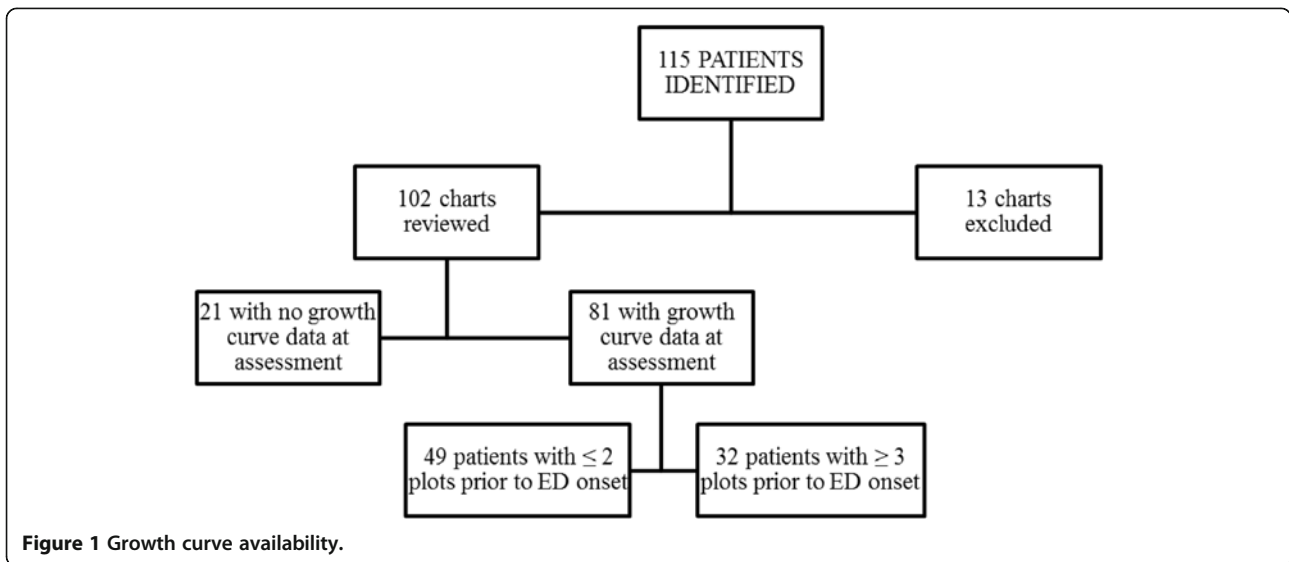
115 PATIENTS IDENTIFIED

102 charts reviewed

13 charts excluded

21 with no growth curve data at assessment

81 with growth curve data at assessment

49 patients with $\leq 2$ plots prior to ED onset

32 patients with $\geq 3$ plots prior to ED onset

**Figure 1** Growth curve availability.